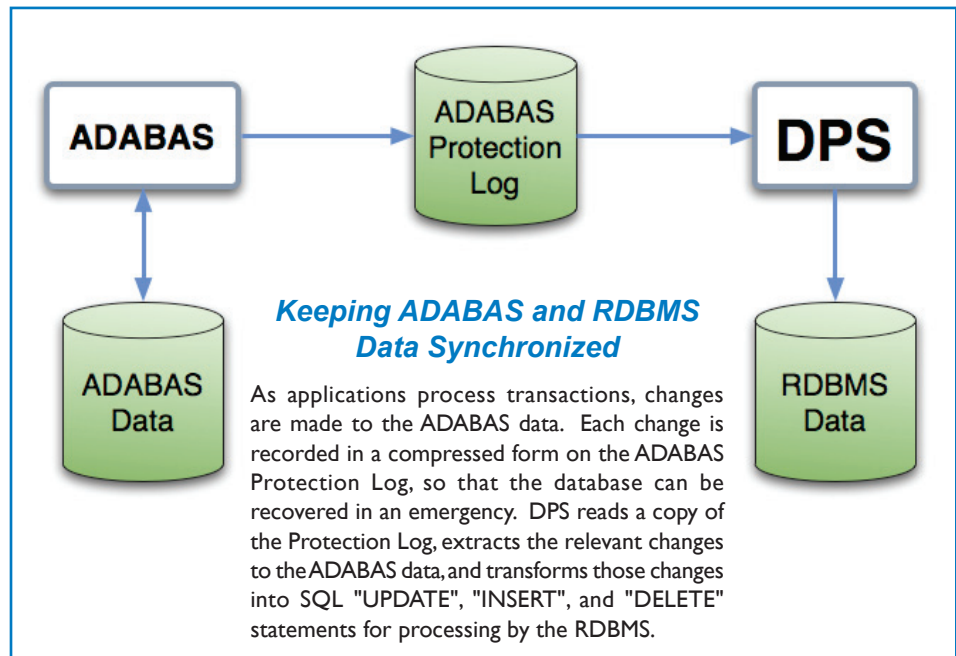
ADABAS

ADABAS Protection Log

DPS

ADABAS Data

Keeping ADABAS and RDBMS Data Synchronized

As applications process transactions, changes are made to the ADABAS data. Each change is recorded in a compressed form on the ADABAS Protection Log, so that the database can be recovered in an emergency. DPS reads a copy of the Protection Log, extracts the relevant changes to the ADABAS data, and transforms those changes into SQL "UPDATE", "INSERT", and "DELETE" statements for processing by the RDBMS.

RDBMS Data